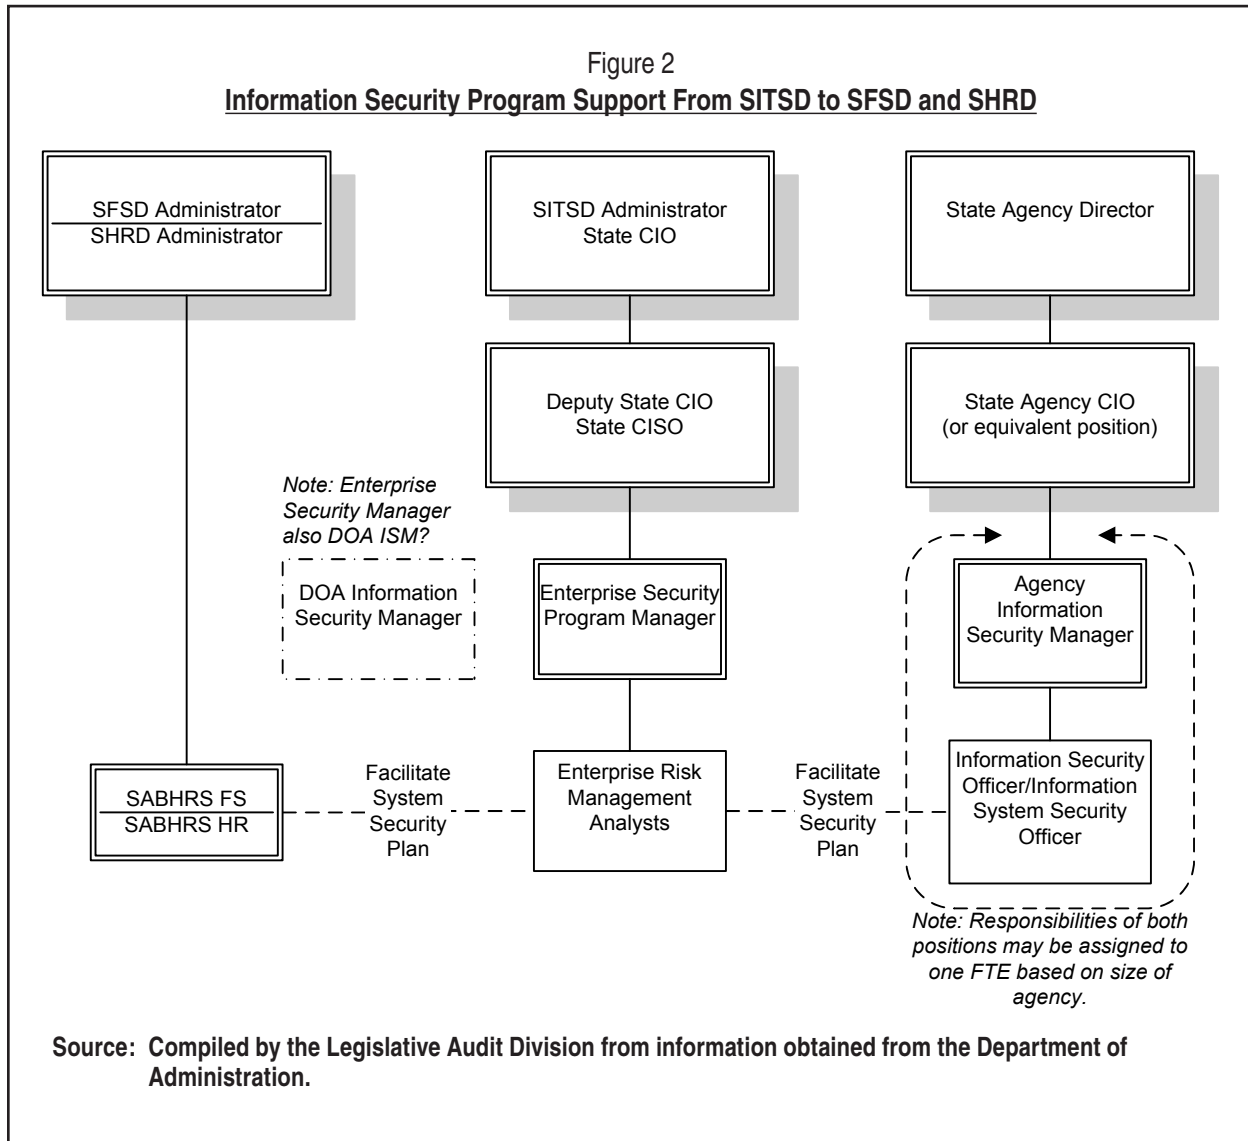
Figure 2
Information Security Program Support From SITSD to SFSD and SHRD

SFSD Administrator
SHRD Administrator

SITSD Administrator
State CIO

State Agency Director

Deputy State CIO
State CISO

State Agency CIO
(or equivalent position)

Note: Enterprise Security Manager also DOA ISM?

DOA Information Security Manager

Enterprise Security Program Manager

Agency Information Security Manager

SABHRS FS
SABHRS HR

Facilitate System Security Plan

Enterprise Risk Management Analysts

Facilitate System Security Plan

Information Security Officer/Information System Security Officer

Note: Responsibilities of both positions may be assigned to one FTE based on size of agency.

Source: Compiled by the Legislative Audit Division from information obtained from the Department of Administration.